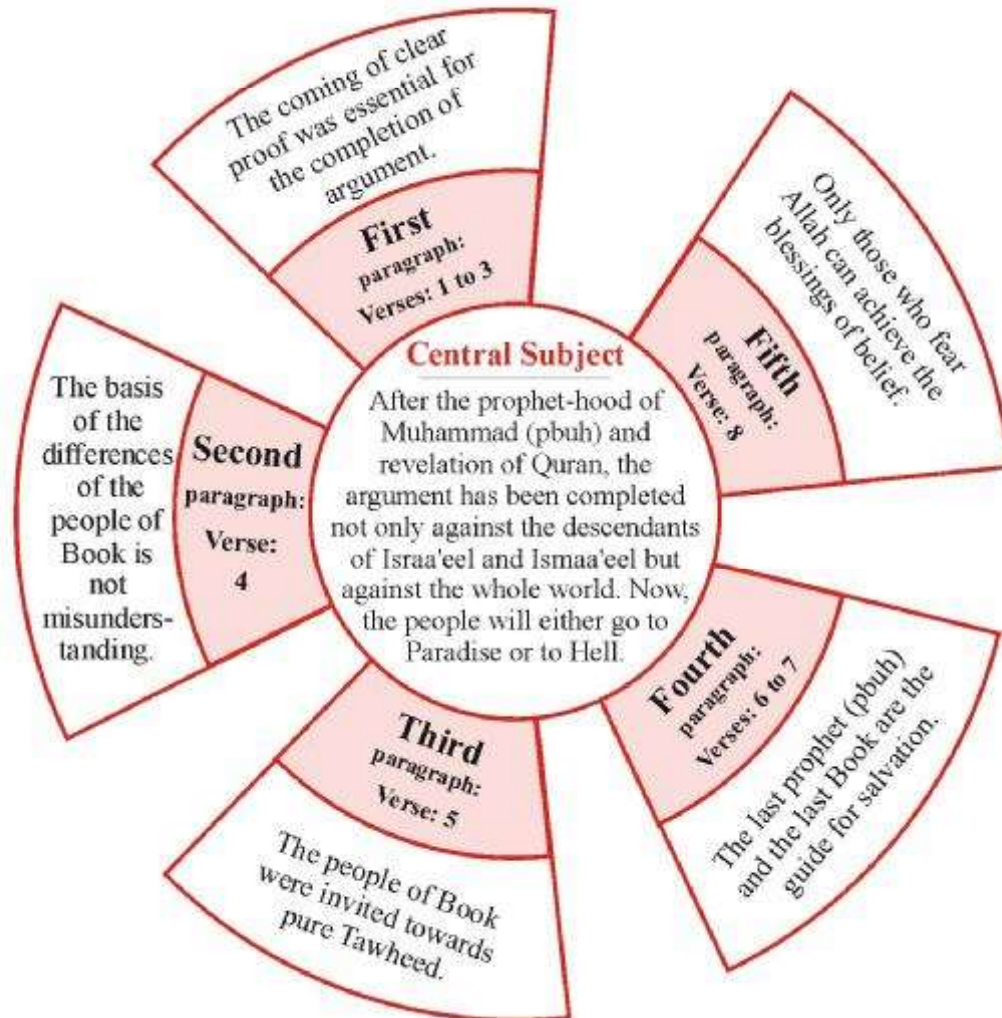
Central Subject

After the prophet-hood of Muhammad (pbuh) and revelation of Quran, the argument has been completed not only against the descendants of Israa'eel and Ismaa'eel but against the whole world. Now, the people will either go to Paradise or to Hell.

First paragraph: Verses: 1 to 3

The coming of clear proof was essential for the completion of argument.

Second paragraph: Verse: 4

The basis of the differences of the people of Book is not misunderstanding.

Third paragraph: Verse: 5

The people of Book were invited towards pure Tawheed.

Fourth paragraph: Verses: 6 to 7

The last prophet (pbuh) and the last Book are the guide for salvation.

Fifth paragraph: Verse: 8

Only those who fear Allah can achieve the blessings of belief.